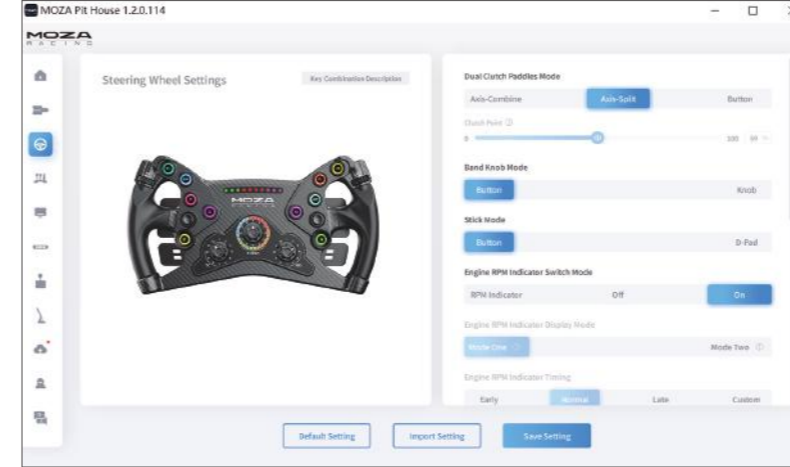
MOZA Pit House 1.2.0.114

MOZA RACING

Steering Wheel Settings

Key Combination Description

MOZA

Dual Clutch Paddles Mode

Axis-Combine

Axis-Split

Button

Clutch Point

0

100

Band Knob Mode

Button

Knob

Stick Mode

Button

D-Pad

Engine RPM Indicator Switch Mode

RPM Indicator

Off

On

Engine RPM Indicator Display Mode

Mode One

Mode Two

Engine RPM Indicator Timing

Early

Normal

Late

Custom

Default Setting

Import Setting

Save Setting